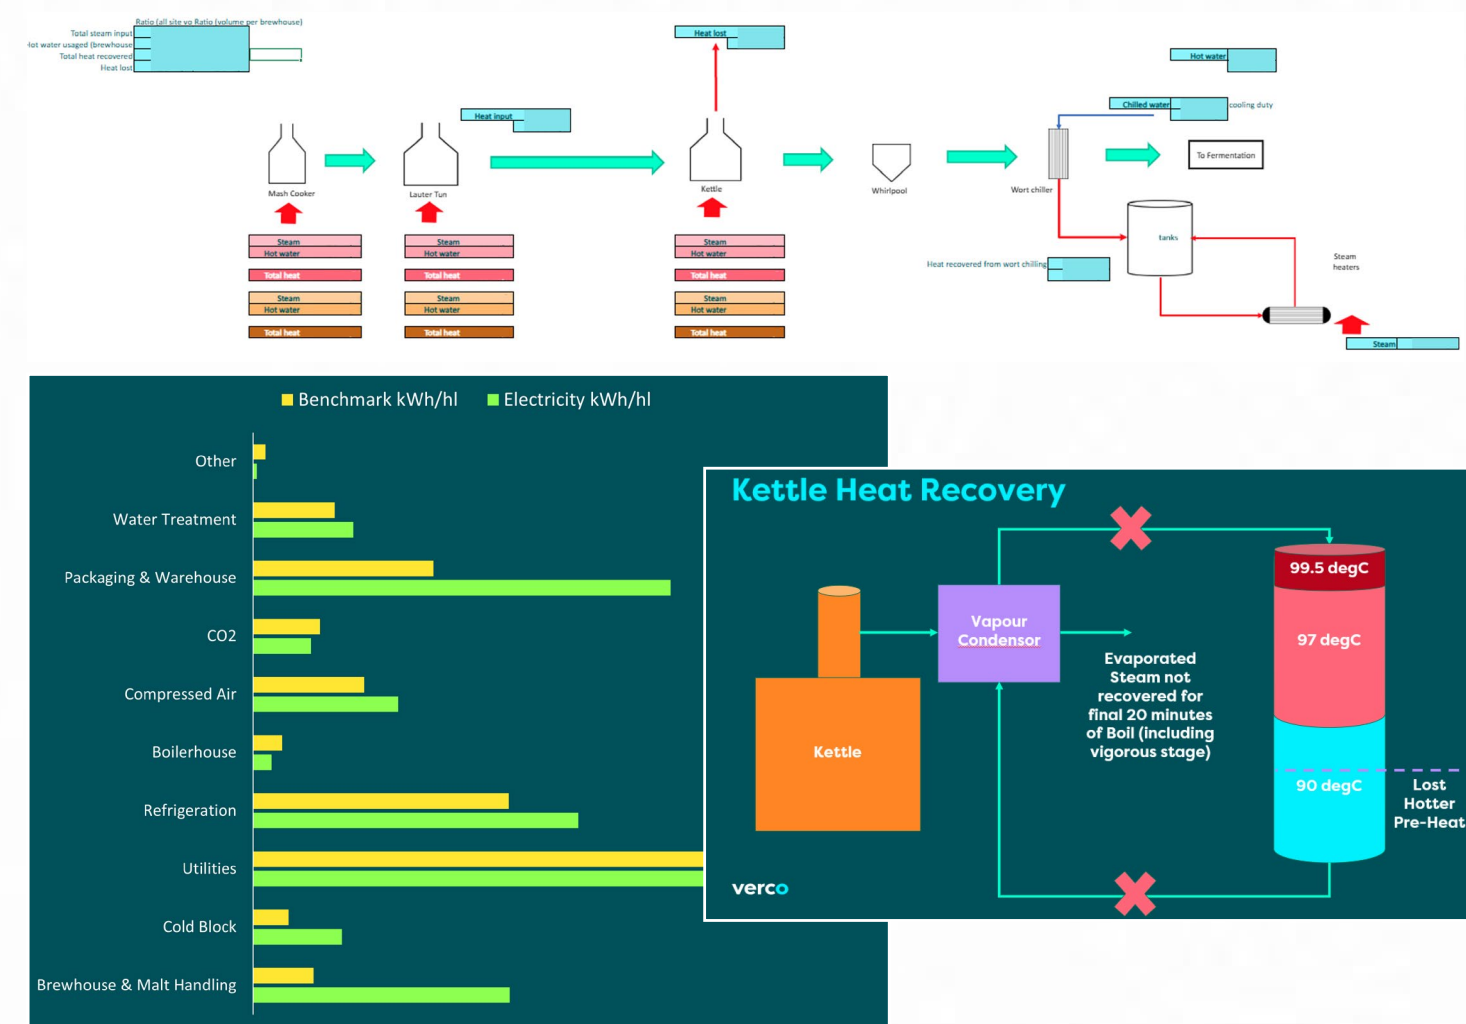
Ratio (all site vo Ratio (volume per brewhouse)
Total steam input
Hot water usaged (brewhouse
Total heat recovered
Heat lost

Heat lost

Hot water

Heat input

Chilled water
cooling duty

Mash Cooker
Lauter Tun
Kettle
Whirlpool
Wort chiller
To Fermentation

Steam
Hot water
Total heat
Steam
Hot water
Total heat

Steam
Hot water
Total heat
Steam
Hot water
Total heat

Steam
Hot water
Total heat
Steam
Hot water
Total heat

tanks
Heat recovered from wort chilling
Steam heaters
Steam

Benchmark kWh/hl
Electricity kWh/hl

Other
Water Treatment
Packaging & Warehouse
CO2
Compressed Air
Boilerhouse
Refrigeration
Utilities
Cold Block
Brewhouse & Malt Handling

Kettle Heat Recovery

Kettle
Vapour Condensor
Evaporated Steam not recovered for final 20 minutes of Boil (including vigorous stage)
99.5 degC
97 degC
90 degC
Lost Hotter Pre-Heat
verco